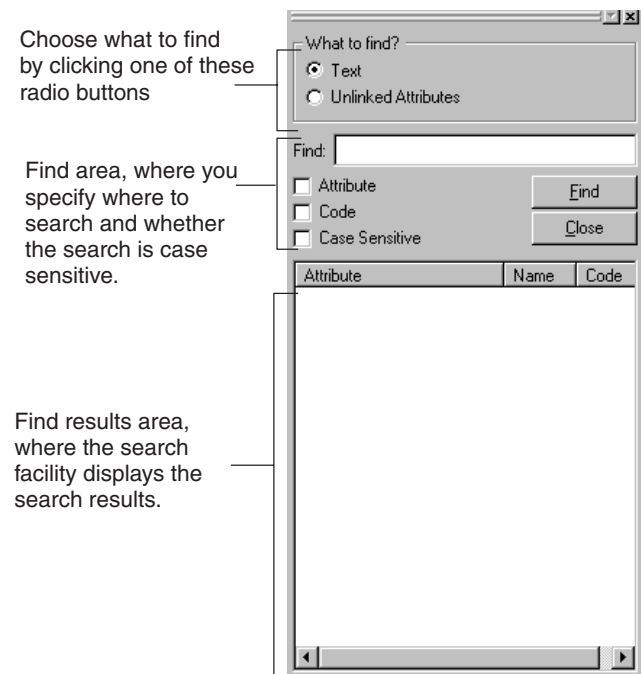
Choose what to find by clicking one of these radio buttons

What to find?
Text
Unlinked Attributes

Find area, where you specify where to search and whether the search is case sensitive.

Find:
Attribute
Code
Case Sensitive
Find
Close

| Attribute | Name | Code |
|---|---|---|

Find results area, where the search facility displays the search results.